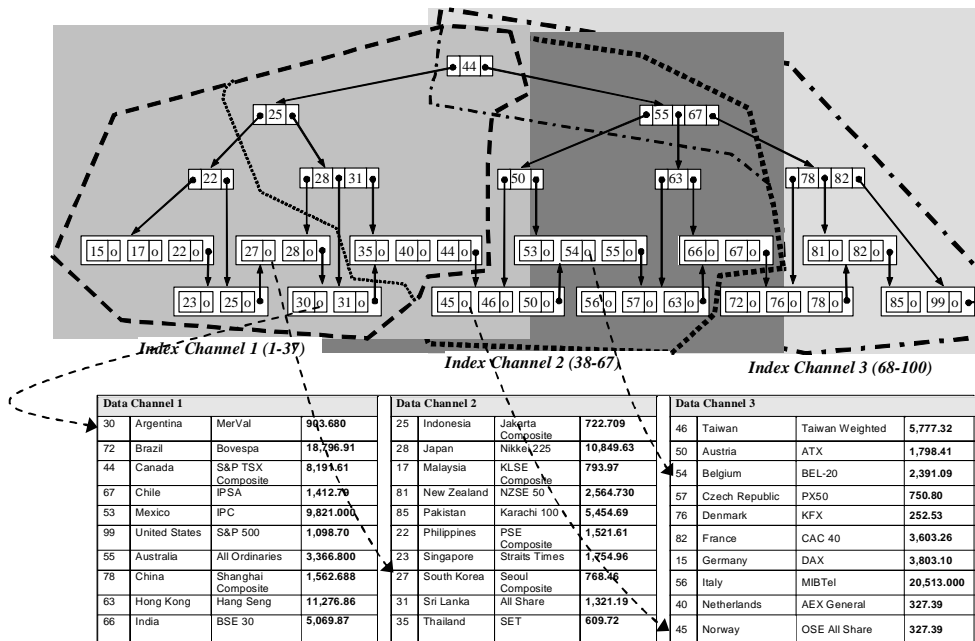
44

25

55 | 67

22

28 | 31

50

63

78 | 82

15 o | 17 o | 22 o

27 o | 28 o

35 o | 40 o | 44 o

53 o | 54 o | 55 o

66 o | 67 o

81 o | 82 o

23 o | 25 o

30 o | 31 o

45 o | 46 o | 50 o

56 o | 57 o | 63 o

72 o | 76 o | 78 o

85 o | 99 o

Index Channel 1 (1-37)

Index Channel 2 (38-67)

Index Channel 3 (68-100)

Data Channel 1

| | | | |
|---|---|---|---|
| 30 | Argentina | MerVal | 903.680 |
| 72 | Brazil | Bovespa | 18,796.91 |
| 44 | Canada | S&P TSX Composite | 8,191.61 |
| 67 | Chile | IPSA | 1,412.70 |
| 53 | Mexico | IPC | 9,821.000 |
| 99 | United States | S&P 500 | 1,098.70 |
| 55 | Australia | All Ordinaries | 3,366.800 |
| 78 | China | Shanghai Composite | 1,562.688 |
| 63 | Hong Kong | Hang Seng | 11,276.86 |
| 66 | India | BSE 30 | 5,069.87 |

Data Channel 2

| | | | |
|---|---|---|---|
| 25 | Indonesia | Jakarta Composite | 722.709 |
| 28 | Japan | Nikkei 225 | 10,849.63 |
| 17 | Malaysia | KLSE Composite | 793.97 |
| 81 | New Zealand | NZSE 50 | 2,564.730 |
| 85 | Pakistan | Karachi 100 | 5,454.69 |
| 22 | Philippines | PSE Composite | 1,521.61 |
| 23 | Singapore | Straits Times | 1,754.96 |
| 27 | South Korea | Seoul Composite | 768.46 |
| 31 | Sri Lanka | All Share | 1,321.19 |
| 35 | Thailand | SET | 609.72 |

Data Channel 3

| | | | |
|---|---|---|---|
| 46 | Taiwan | Taiwan Weighted | 5,777.32 |
| 50 | Austria | ATX | 1,798.41 |
| 54 | Belgium | BEL-20 | 2,391.09 |
| 57 | Czech Republic | PX50 | 750.80 |
| 76 | Denmark | KFX | 252.53 |
| 82 | France | CAC 40 | 3,603.26 |
| 15 | Germany | DAX | 3,803.10 |
| 56 | Italy | MIBTel | 20,513.000 |
| 40 | Netherlands | AEX General | 327.39 |
| 45 | Norway | OSE All Share | 327.39 |